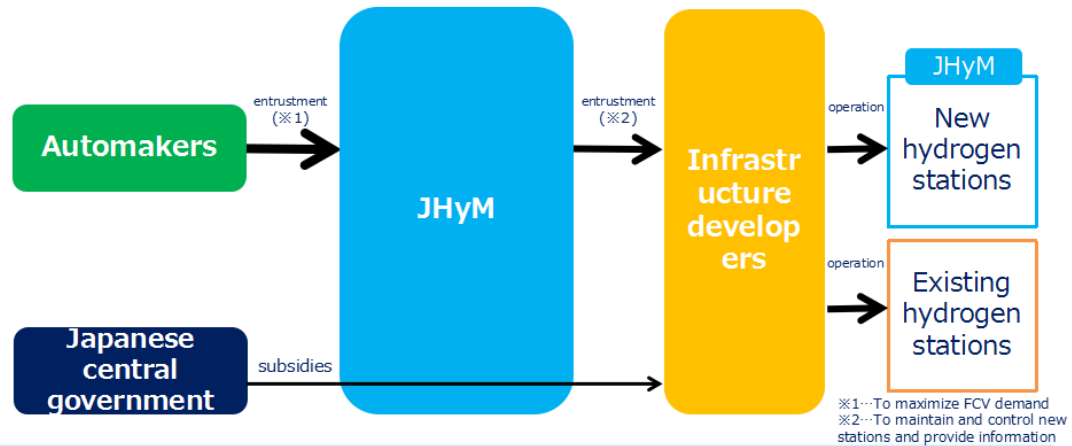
Automakers

entrustment
(※1)

JHyM

entrustment
(※2)

Infrastructure developers

operation

JHyM

New hydrogen stations

operation

Existing hydrogen stations

Japanese central government

subsidies

※1…To maximize FCV demand
※2…To maintain and control new stations and provide information